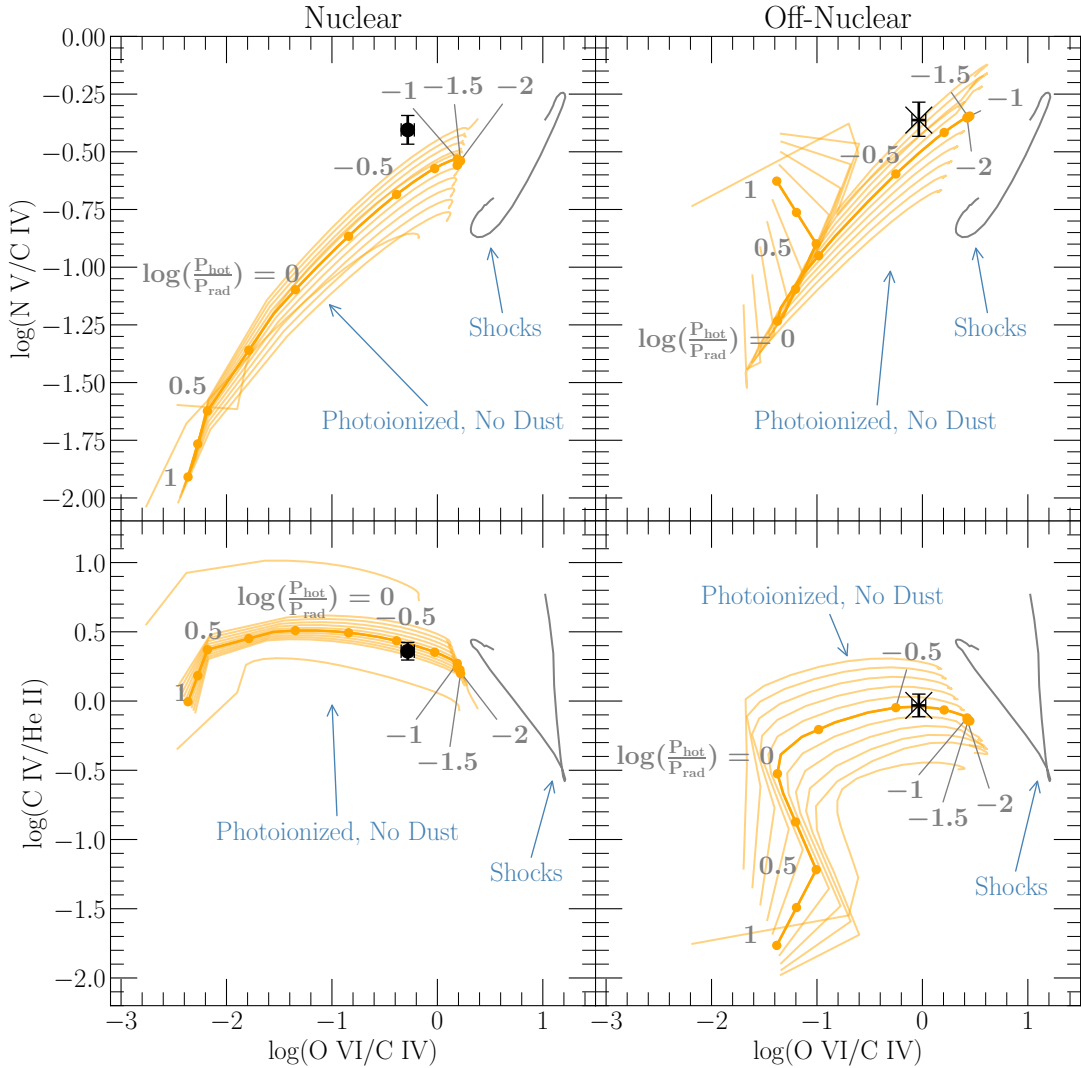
Nuclear

Off-Nuclear

0.00
−0.25
−0.50
−0.75
−1.00
−1.25
−1.50
−1.75
−2.00

log(N V/C IV)

−1 −1.5 −2
−0.5
$\log(\frac{P_{hot}}{P_{rad}}) = 0$
0.5
1
Shocks
Photoionized, No Dust

−1.5
−1
−2
−0.5
1
0.5
$\log(\frac{P_{hot}}{P_{rad}}) = 0$
Shocks
Photoionized, No Dust

1.0
0.5
0.0
−0.5
−1.0
−1.5
−2.0

log(C IV/He II)

$\log(\frac{P_{hot}}{P_{rad}}) = 0$
−0.5
0.5
1
−1
−2
−1.5
Photoionized, No Dust
Shocks

Photoionized, No Dust
−0.5
$\log(\frac{P_{hot}}{P_{rad}}) = 0$
−1
−1.5
−2
0.5
1
Shocks

−3 −2 −1 0 1
log(O VI/C IV)

−3 −2 −1 0 1
log(O VI/C IV)